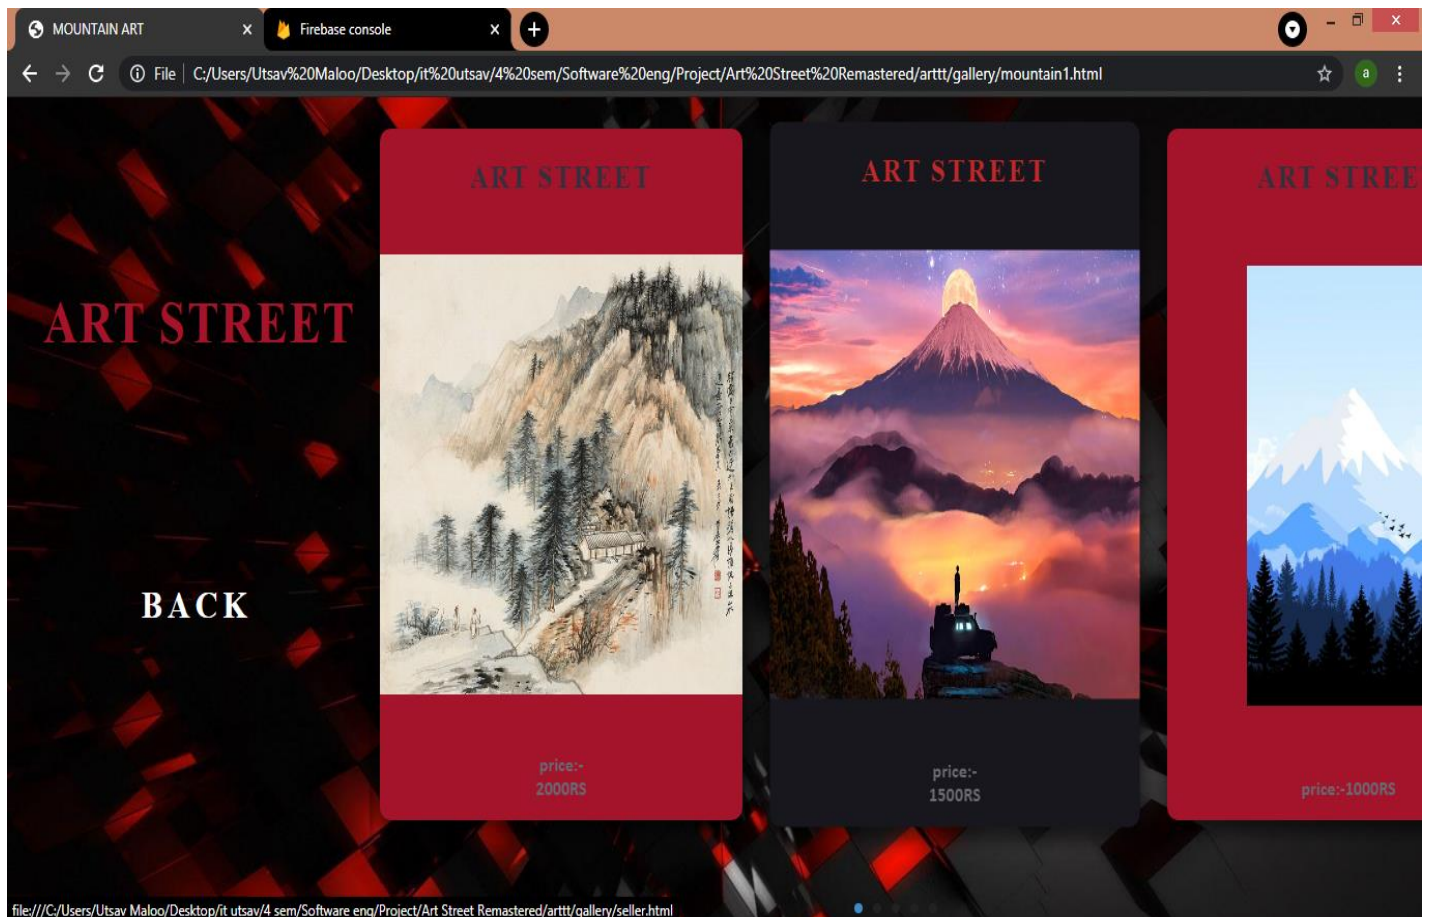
MOUNTAIN ART
Firebase console
File | C:/Users/Utsav%20Maloo/Desktop/it%20utsav/4%20sem/Software%20eng/Project/Art%20Street%20Remastered/arttt/gallery/mountain1.html

ART STREET

BACK

ART STREET

price:-
2000RS

ART STREET

price:-
1500RS

ART STREE

price:-1000RS

file:///C:/Users/Utsav Maloo/Desktop/it utsav/4 sem/Software eng/Project/Art Street Remastered/arttt/gallery/seller.html